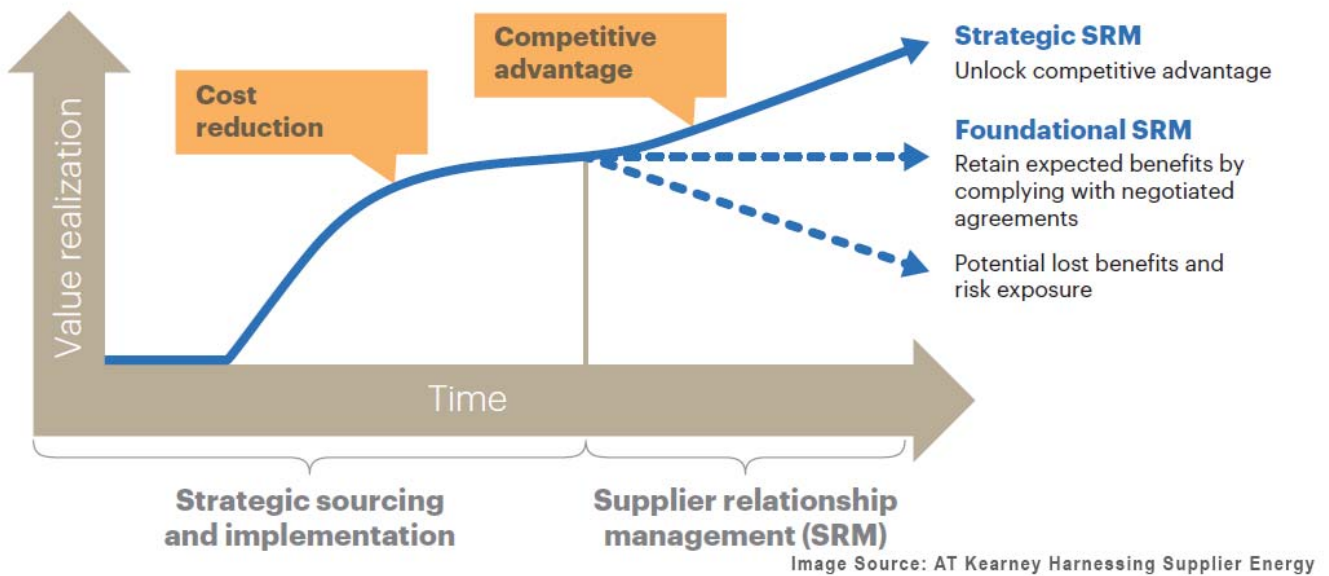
Value realization

Cost reduction

Competitive advantage

Strategic SRM
Unlock competitive advantage

Foundational SRM
Retain expected benefits by complying with negotiated agreements

Potential lost benefits and risk exposure

Time

Strategic sourcing and implementation

Supplier relationship management (SRM)

Image Source: AT Kearney Harnessing Supplier Energy